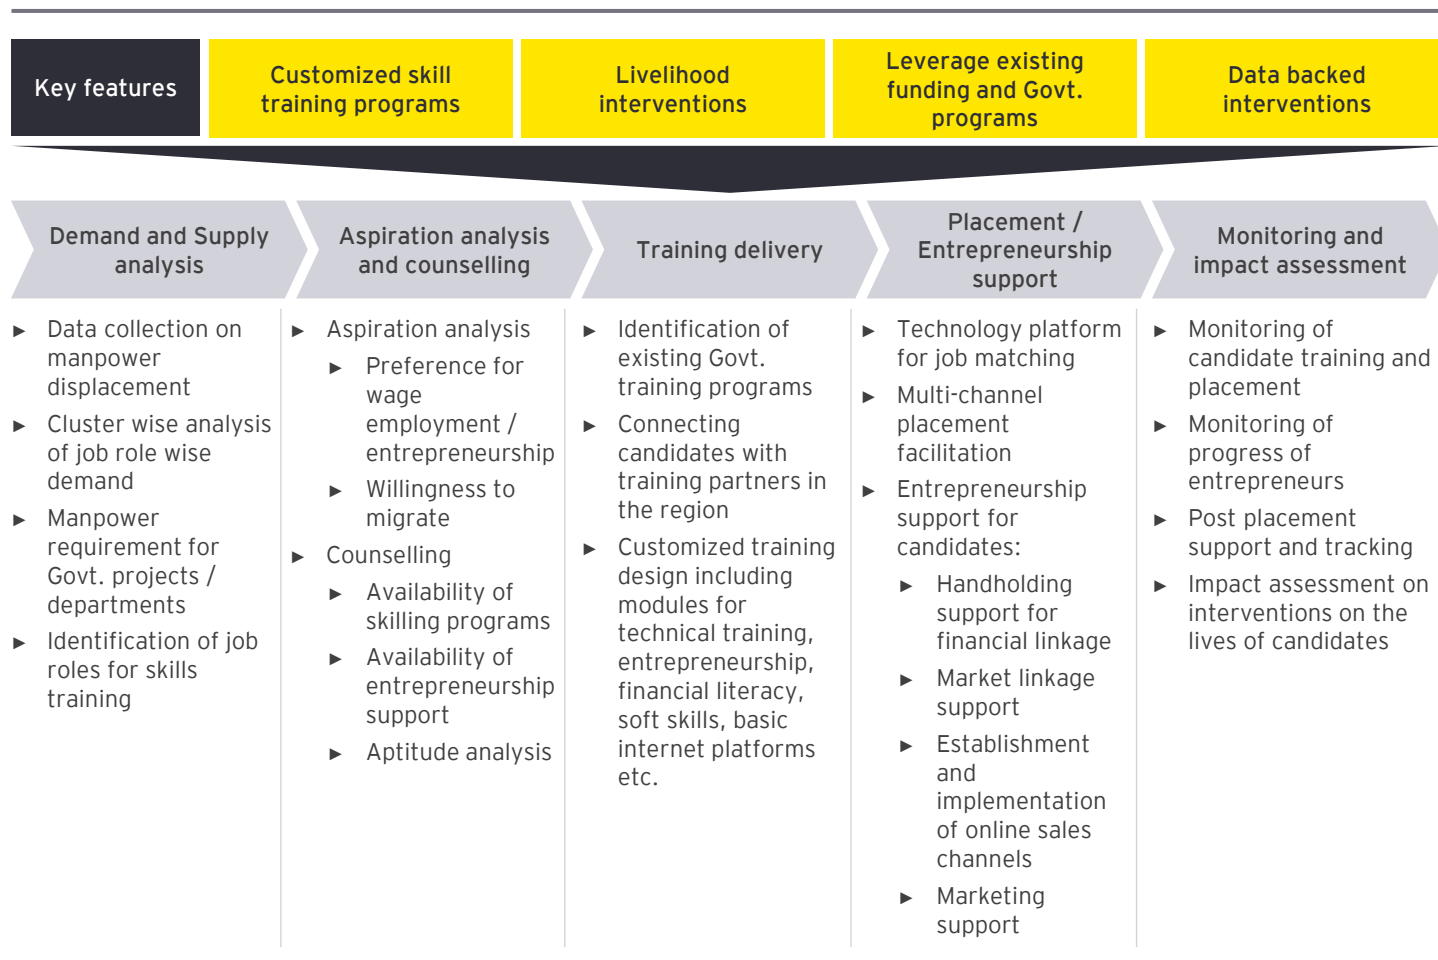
Key features

Customized skill training programs

Livelihood interventions

Leverage existing funding and Govt. programs

Data backed interventions

Demand and Supply analysis

- Data collection on manpower displacement
- Cluster wise analysis of job role wise demand
- Manpower requirement for Govt. projects / departments
- Identification of job roles for skills training

Aspiration analysis and counselling

- Aspiration analysis
  - Preference for wage employment / entrepreneurship
  - Willingness to migrate
- Counselling
  - Availability of skilling programs
  - Availability of entrepreneurship support
  - Aptitude analysis

Training delivery

- Identification of existing Govt. training programs
- Connecting candidates with training partners in the region
- Customized training design including modules for technical training, entrepreneurship, financial literacy, soft skills, basic internet platforms etc.

Placement / Entrepreneurship support

- Technology platform for job matching
- Multi-channel placement facilitation
- Entrepreneurship support for candidates:
  - Handholding support for financial linkage
  - Market linkage support
  - Establishment and implementation of online sales channels
  - Marketing support

Monitoring and impact assessment

- Monitoring of candidate training and placement
- Monitoring of progress of entrepreneurs
- Post placement support and tracking
- Impact assessment on interventions on the lives of candidates